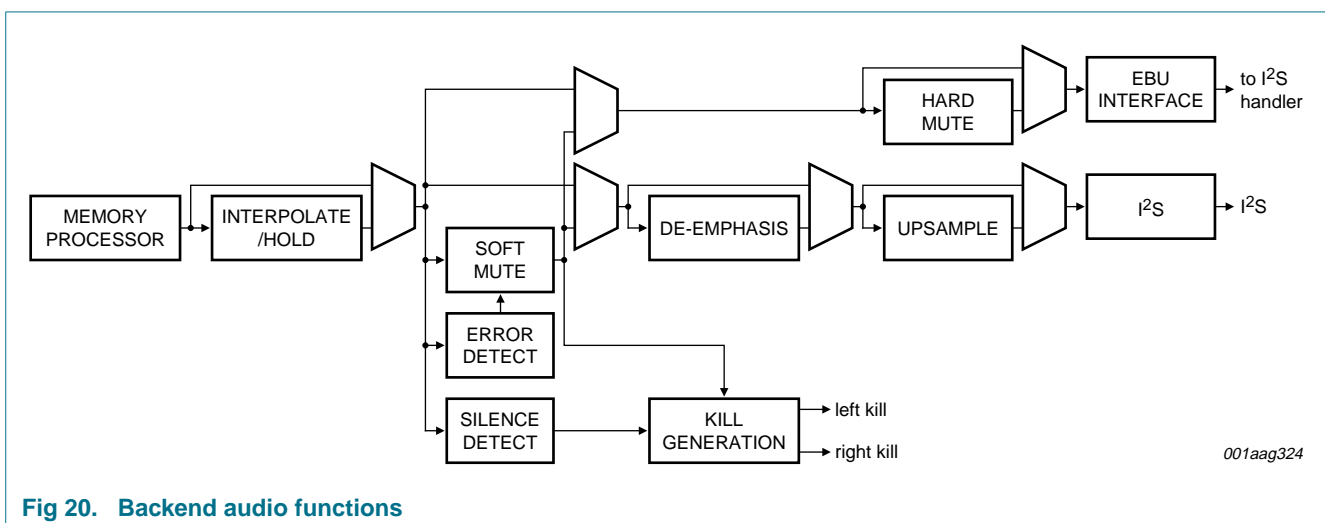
EBU INTERFACE

to $I^2S$ handler

HARD MUTE

MEMORY PROCESSOR

INTERPOLATE /HOLD

DE-EMPHASIS

UPSAMPLE

$I^2S$

$I^2S$

SOFT MUTE

ERROR DETECT

SILENCE DETECT

KILL GENERATION

left kill

right kill

001aag324

Fig 20. Backend audio functions